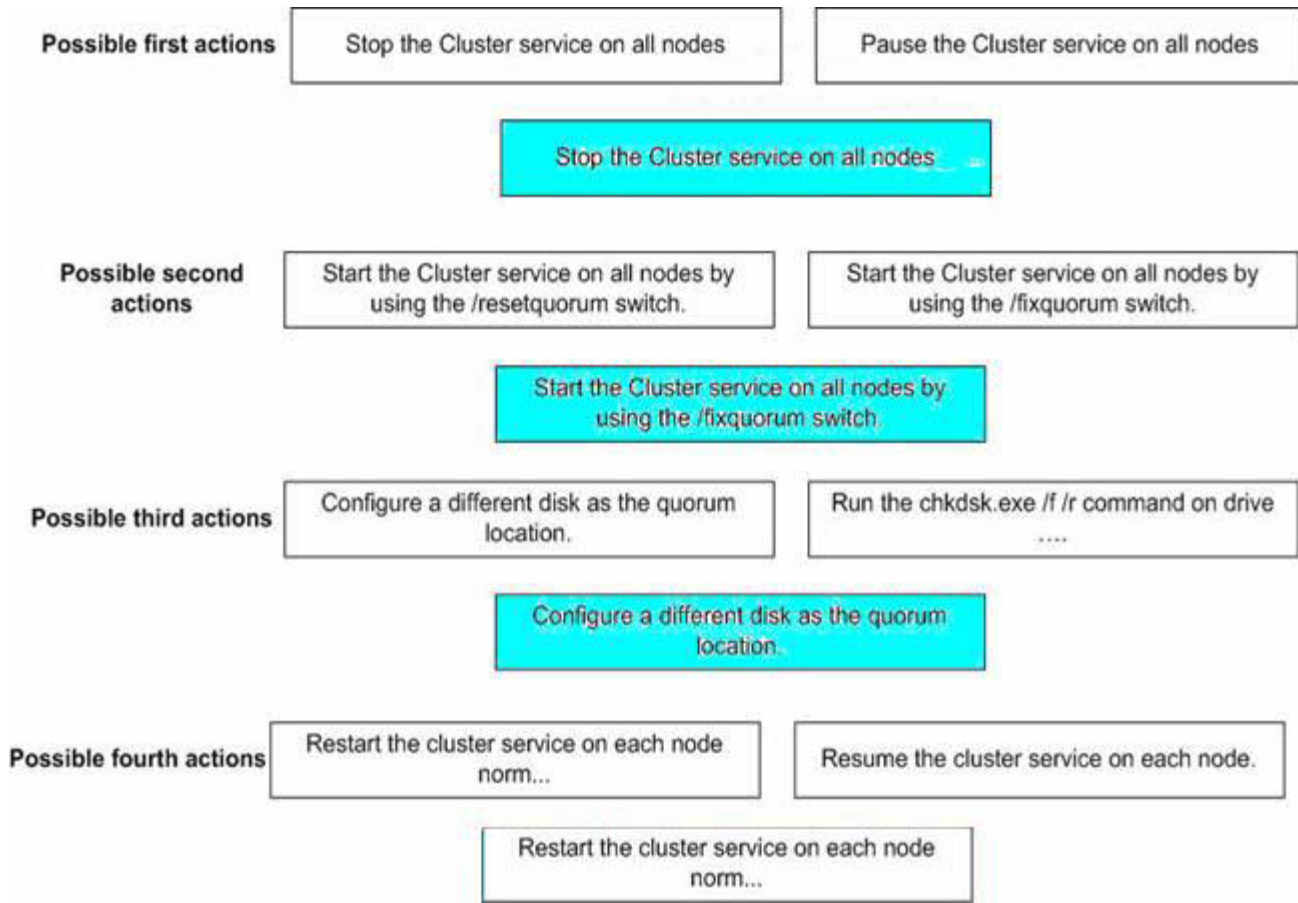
Possible first actions

Stop the Cluster service on all nodes

Pause the Cluster service on all nodes

Stop the Cluster service on all nodes

Possible second actions

Start the Cluster service on all nodes by using the /resetquorum switch.

Start the Cluster service on all nodes by using the /fixquorum switch.

Start the Cluster service on all nodes by using the /fixquorum switch.

Possible third actions

Configure a different disk as the quorum location.

Run the chkdsk.exe /f /r command on drive ....

Configure a different disk as the quorum location.

Possible fourth actions

Restart the cluster service on each node norm...

Resume the cluster service on each node.

Restart the cluster service on each node norm...